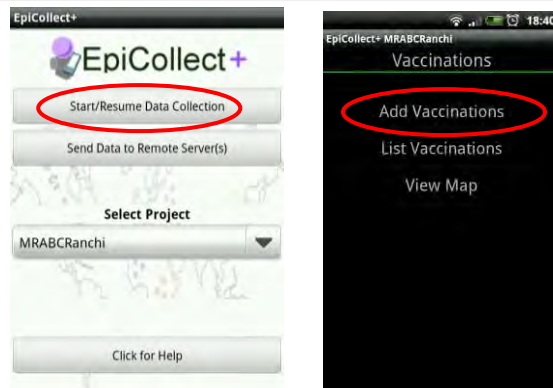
EpiCollect+

EpiCollect+

Start/Resume Data Collection

Send Data to Remote Server(s)

Select Project

MRABCRanchi

Click for Help

18:40

EpiCollect+ MRABCRanchi

Vaccinations

Add Vaccinations

List Vaccinations

View Map